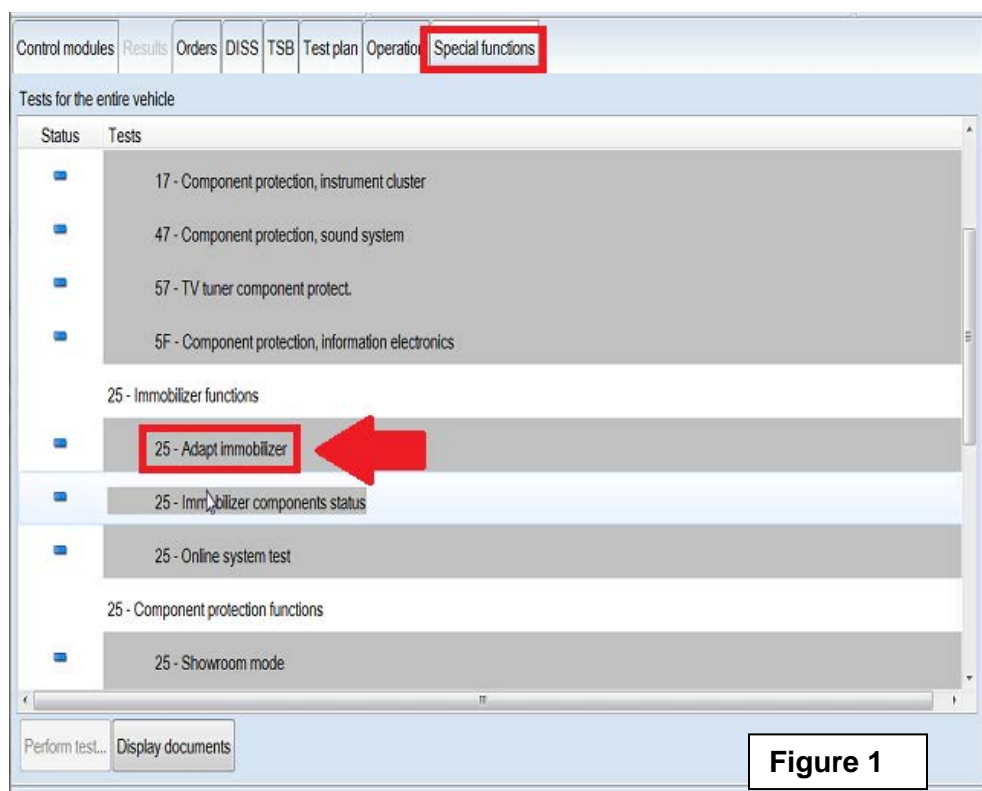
Control modules | Results | Orders | DISS | TSB | Test plan | Operatio | Special functions

Tests for the entire vehicle

| Status | Tests |
|---|---|
| | 17 - Component protection, instrument cluster |
| | 47 - Component protection, sound system |
| | 57 - TV tuner component protect. |
| | 5F - Component protection, information electronics |
| | 25 - Immobilizer functions |
| | 25 - Adapt immobilizer |
| | 25 - Imm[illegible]bilizer components status |
| | 25 - Online system test |
| | 25 - Component protection functions |
| | 25 - Showroom mode |

Perform test... | Display documents

Figure 1